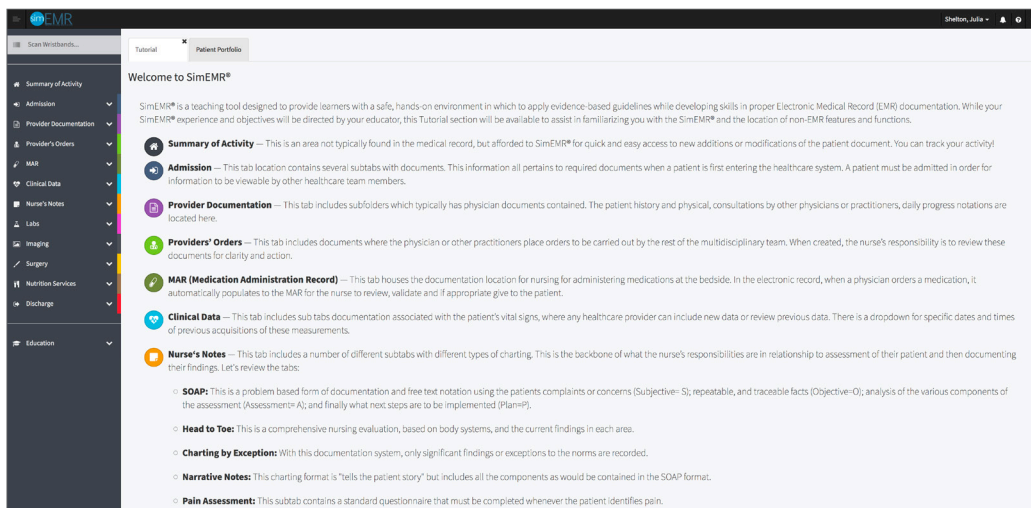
simEMR

Shelton, Julia

Scan Wristbands...

Summary of Activity
Admission
Provider Documentation
Provider's Orders
MAR
Clinical Data
Nurse's Notes
Labs
Imaging
Surgery
Nutrition Services
Discharge

Education

Tutorial
Patient Portfolio

Welcome to SimEMR®

SimEMR® is a teaching tool designed to provide learners with a safe, hands-on environment in which to apply evidence-based guidelines while developing skills in proper Electronic Medical Record (EMR) documentation. While your SimEMR® experience and objectives will be directed by your educator, this Tutorial section will be available to assist in familiarizing you with the SimEMR® and the location of non-EMR features and functions.

**Summary of Activity** — This is an area not typically found in the medical record, but afforded to SimEMR® for quick and easy access to new additions or modifications of the patient document. You can track your activity!

**Admission** — This tab location contains several subtabs with documents. This information all pertains to required documents when a patient is first entering the healthcare system. A patient must be admitted in order for information to be viewable by other healthcare team members.

**Provider Documentation** — This tab includes subfolders which typically has physician documents contained. The patient history and physical, consultations by other physicians or practitioners, daily progress notations are located here.

**Providers' Orders** — This tab includes documents where the physician or other practitioners place orders to be carried out by the rest of the multidisciplinary team. When created, the nurse's responsibility is to review these documents for clarity and action.

**MAR (Medication Administration Record)** — This tab houses the documentation location for nursing for administering medications at the bedside. In the electronic record, when a physician orders a medication, it automatically populates to the MAR for the nurse to review, validate and if appropriate give to the patient.

**Clinical Data** — This tab includes sub tabs documentation associated with the patient's vital signs, where any healthcare provider can include new data or review previous data. There is a dropdown for specific dates and times of previous acquisitions of these measurements.

**Nurse's Notes** — This tab includes a number of different subtabs with different types of charting. This is the backbone of what the nurse's responsibilities are in relationship to assessment of their patient and then documenting their findings. Let's review the tabs:

○ **SOAP:** This is a problem based form of documentation and free text notation using the patients complaints or concerns (Subjective= S); repeatable, and traceable facts (Objective=O); analysis of the various components of the assessment (Assessment=A); and finally what next steps are to be implemented (Plan=P).

○ **Head to Toe:** This is a comprehensive nursing evaluation, based on body systems, and the current findings in each area.

○ **Charting by Exception:** With this documentation system, only significant findings or exceptions to the norms are recorded.

○ **Narrative Notes:** This charting format is "tells the patient story" but includes all the components as would be contained in the SOAP format.

○ **Pain Assessment:** This subtab contains a standard questionnaire that must be completed whenever the patient identifies pain.